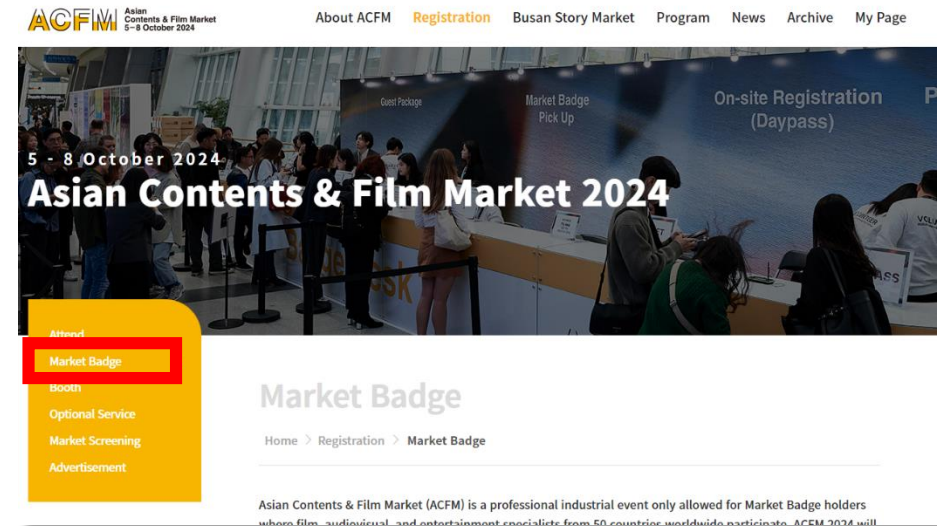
ACFM Asian Contents & Film Market 5–8 October 2024

About ACFM Registration Busan Story Market Program News Archive My Page

Guest Package
Market Badge Pick Up
On-site Registration (Daypass)

5 - 8 October 2024
Asian Contents & Film Market 2024

Attend
Market Badge
Booth
Optional Service
Market Screening
Advertisement

Market Badge

Home > Registration > Market Badge

Asian Contents & Film Market (ACFM) is a professional industrial event only allowed for Market Badge holders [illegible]